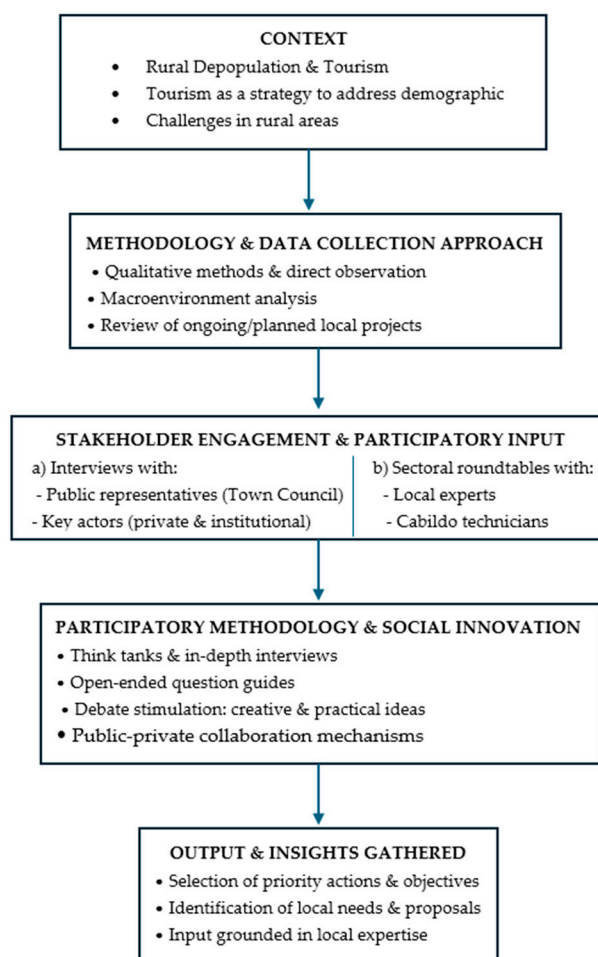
CONTEXT

- Rural Depopulation & Tourism
- Tourism as a strategy to address demographic
- Challenges in rural areas

METHODOLOGY & DATA COLLECTION APPROACH

- Qualitative methods & direct observation
- Macroenvironment analysis
- Review of ongoing/planned local projects

STAKEHOLDER ENGAGEMENT & PARTICIPATORY INPUT

a) Interviews with:
- Public representatives (Town Council)
- Key actors (private & institutional)

b) Sectoral roundtables with:
- Local experts
- Cabildo technicians

PARTICIPATORY METHODOLOGY & SOCIAL INNOVATION

- Think tanks & in-depth interviews
- Open-ended question guides
- Debate stimulation: creative & practical ideas
- Public-private collaboration mechanisms

OUTPUT & INSIGHTS GATHERED

- Selection of priority actions & objectives
- Identification of local needs & proposals
- Input grounded in local expertise